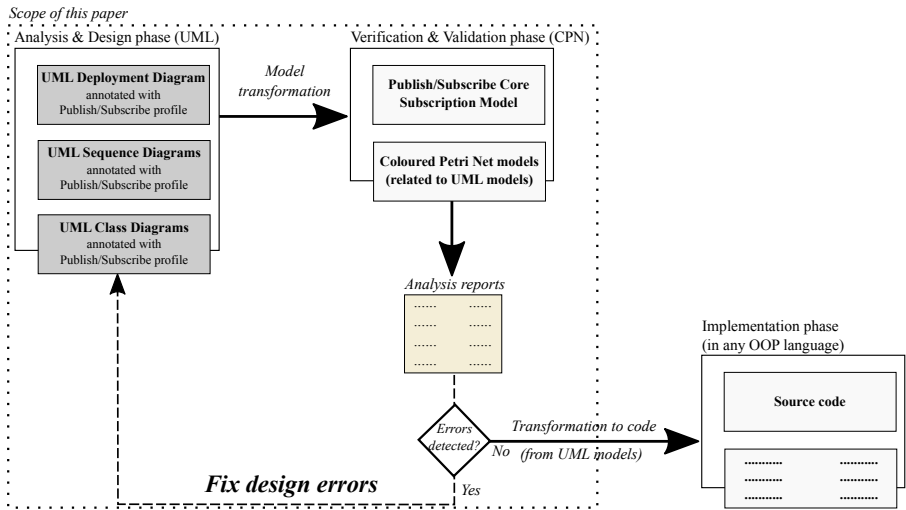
Scope of this paper

Analysis & Design phase (UML)

UML Deployment Diagram
annotated with
Publish/Subscribe profile

UML Sequence Diagrams
annotated with
Publish/Subscribe profile

UML Class Diagrams
annotated with
Publish/Subscribe profile

Model transformation

Verification & Validation phase (CPN)

Publish/Subscribe Core Subscription Model

Coloured Petri Net models (related to UML models)

Analysis reports

Errors detected?

No

Yes

Transformation to code (from UML models)

Fix design errors

Implementation phase
(in any OOP language)

Source code